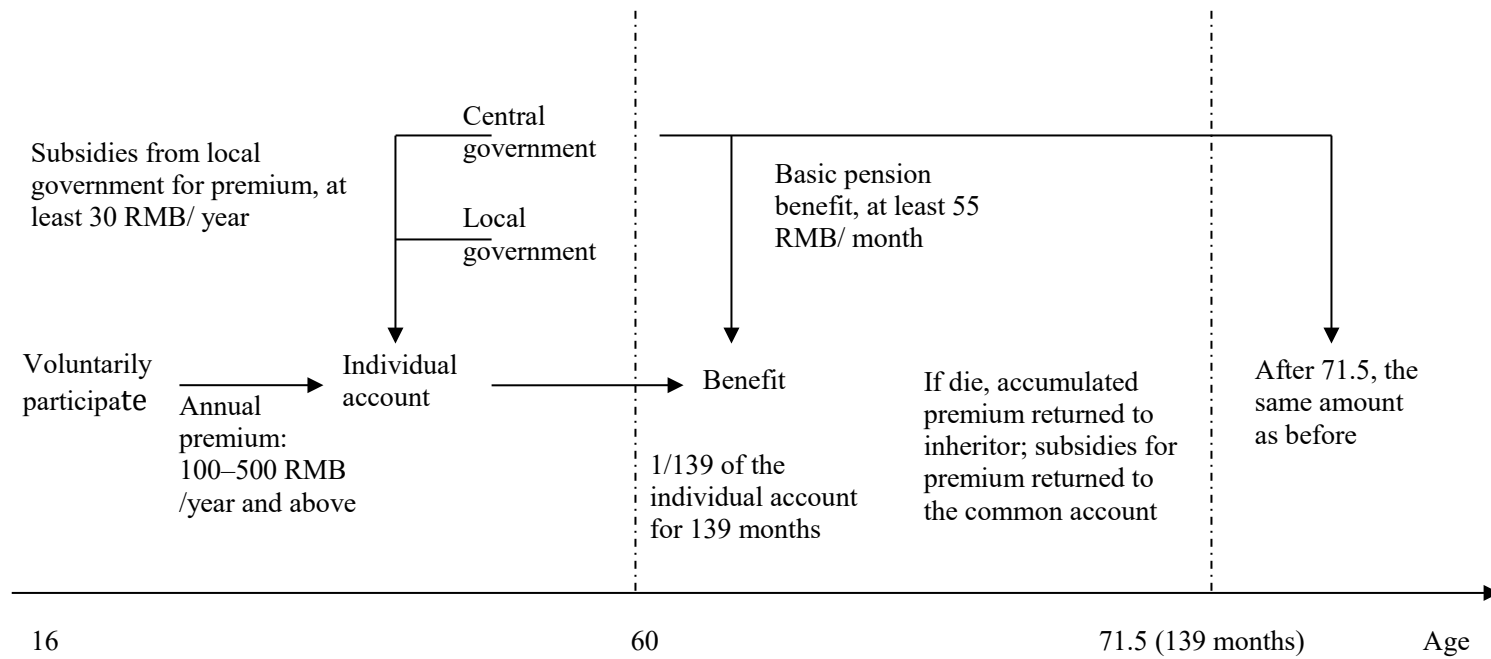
Central government

Subsidies from local government for premium, at least 30 RMB/ year

Local government

Basic pension benefit, at least 55 RMB/ month

Voluntarily participate

Annual premium: 100–500 RMB /year and above

Individual account

Benefit

1/139 of the individual account for 139 months

If die, accumulated premium returned to inheritor; subsidies for premium returned to the common account

After 71.5, the same amount as before

16

60

71.5 (139 months)

Age